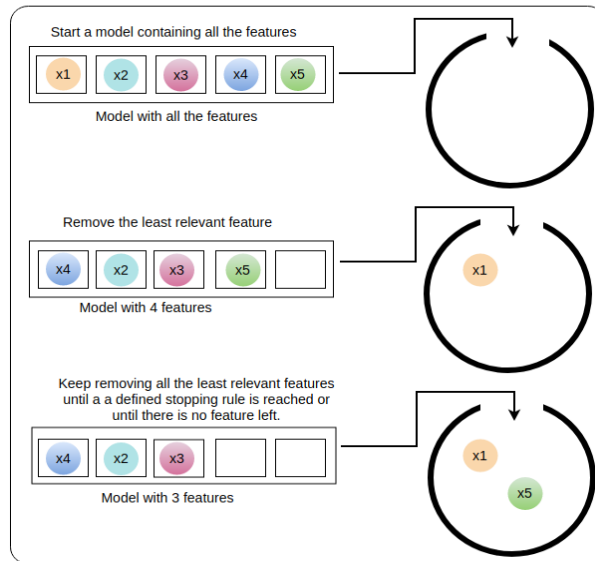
Start a model containing all the features

x1 x2 x3 x4 x5

Model with all the features

Remove the least relevant feature

x4 x2 x3 x5

Model with 4 features

x1

Keep removing all the least relevant features until a defined stopping rule is reached or until there is no feature left.

x4 x2 x3

Model with 3 features

x1

x5